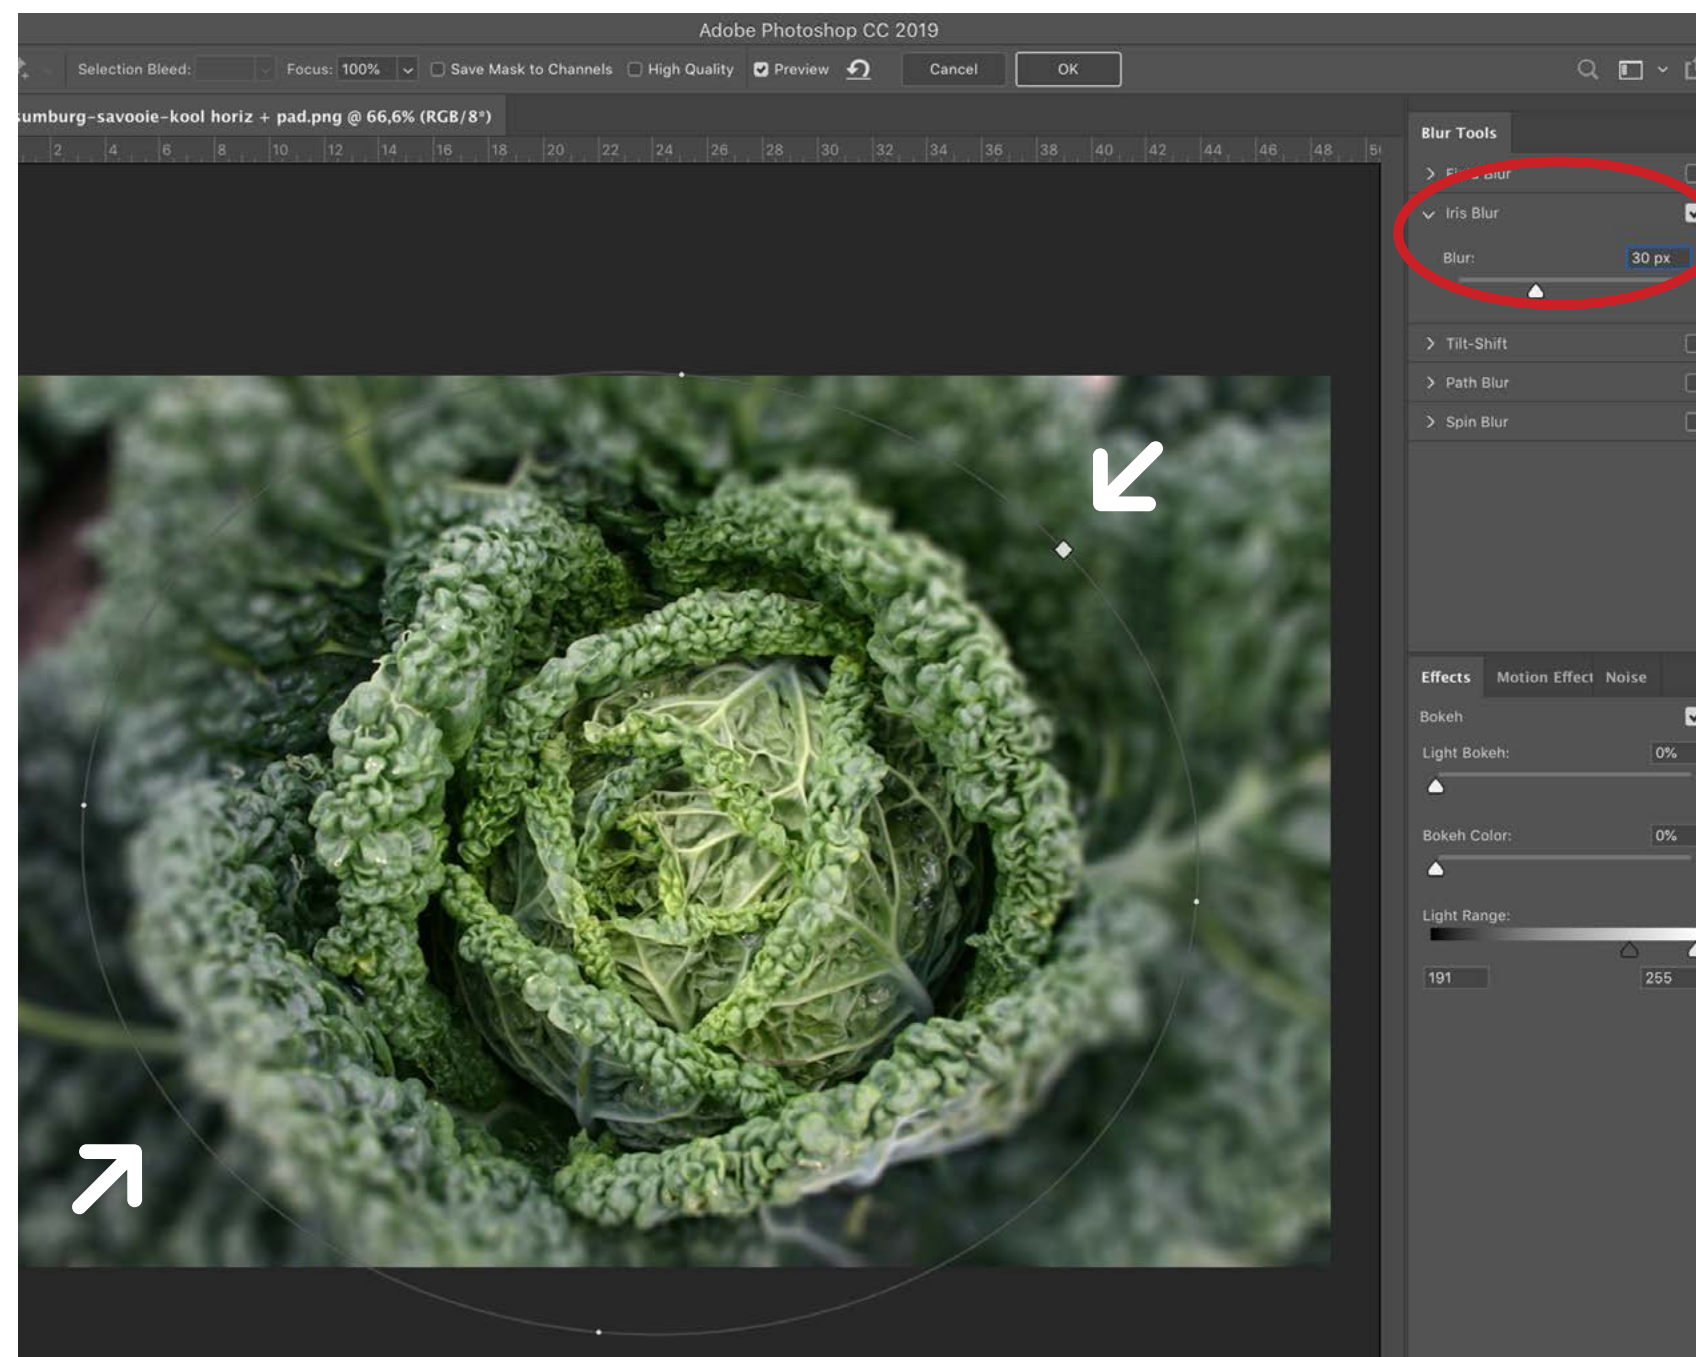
Adobe Photoshop CC 2019

Selection Bleed: Focus: 100% Save Mask to Channels High Quality Preview Cancel OK

umburg-savooie-kool horiz + pad.png @ 66,6% (RGB/8*)

2 4 6 8 10 12 14 16 18 20 22 24 26 28 30 32 34 36 38 40 42 44 46 48 5

Blur Tools

Fi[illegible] Blur

Iris Blur

Blur: 30 px

Tilt-Shift

Path Blur

Spin Blur

Effects Motion Effect Noise

Bokeh

Light Bokeh: 0%

Bokeh Color: 0%

Light Range:

191 255